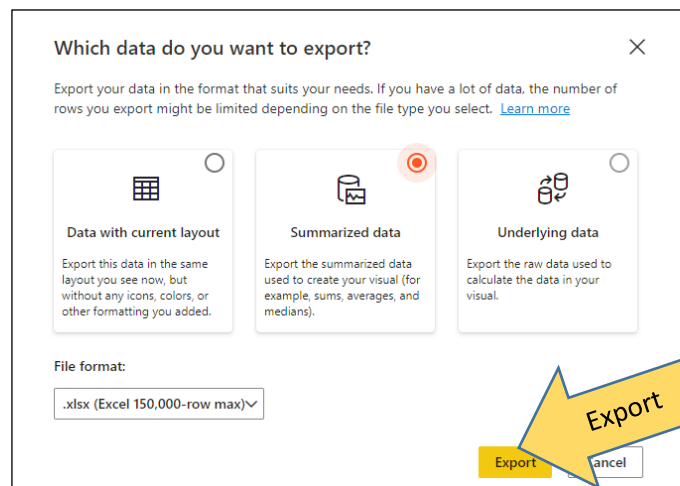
Which data do you want to export?

×

Export your data in the format that suits your needs. If you have a lot of data, the number of rows you export might be limited depending on the file type you select. Learn more

Data with current layout

Export this data in the same layout you see now, but without any icons, colors, or other formatting you added.

Summarized data

Export the summarized data used to create your visual (for example, sums, averages, and medians).

Underlying data

Export the raw data used to calculate the data in your visual.

File format:

.xlsx (Excel 150,000-row max)

Export

Export

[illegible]ancel